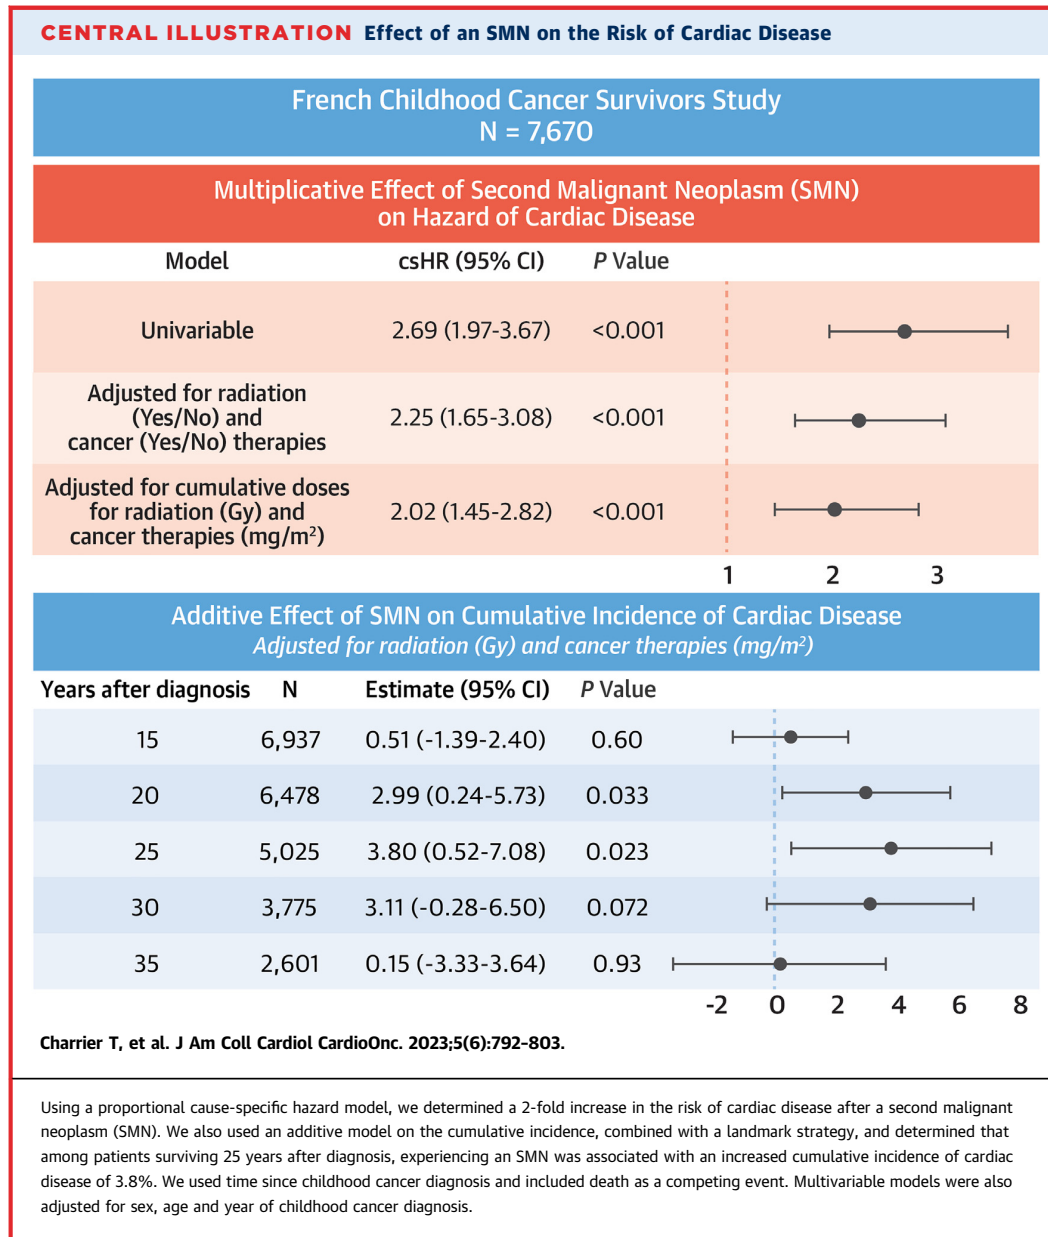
CENTRAL ILLUSTRATION Effect of an SMN on the Risk of Cardiac Disease

French Childhood Cancer Survivors Study
N = 7,670

Multiplicative Effect of Second Malignant Neoplasm (SMN) on Hazard of Cardiac Disease

| Model | csHR (95% CI) | P Value |
|---|---|---|
| Univariable | 2.69 (1.97-3.67) | <0.001 |
| Adjusted for radiation (Yes/No) and cancer (Yes/No) therapies | 2.25 (1.65-3.08) | <0.001 |
| Adjusted for cumulative doses for radiation (Gy) and cancer therapies (mg/m$^2$) | 2.02 (1.45-2.82) | <0.001 |

1 2 3

Additive Effect of SMN on Cumulative Incidence of Cardiac Disease
Adjusted for radiation (Gy) and cancer therapies (mg/m$^2$)

| Years after diagnosis | N | Estimate (95% CI) | P Value |
|---|---|---|---|
| 15 | 6,937 | 0.51 (-1.39-2.40) | 0.60 |
| 20 | 6,478 | 2.99 (0.24-5.73) | 0.033 |
| 25 | 5,025 | 3.80 (0.52-7.08) | 0.023 |
| 30 | 3,775 | 3.11 (-0.28-6.50) | 0.072 |
| 35 | 2,601 | 0.15 (-3.33-3.64) | 0.93 |

-2 0 2 4 6 8

Charrier T, et al. J Am Coll Cardiol CardioOnc. 2023;5(6):792–803.

Using a proportional cause-specific hazard model, we determined a 2-fold increase in the risk of cardiac disease after a second malignant neoplasm (SMN). We also used an additive model on the cumulative incidence, combined with a landmark strategy, and determined that among patients surviving 25 years after diagnosis, experiencing an SMN was associated with an increased cumulative incidence of cardiac disease of 3.8%. We used time since childhood cancer diagnosis and included death as a competing event. Multivariable models were also adjusted for sex, age and year of childhood cancer diagnosis.